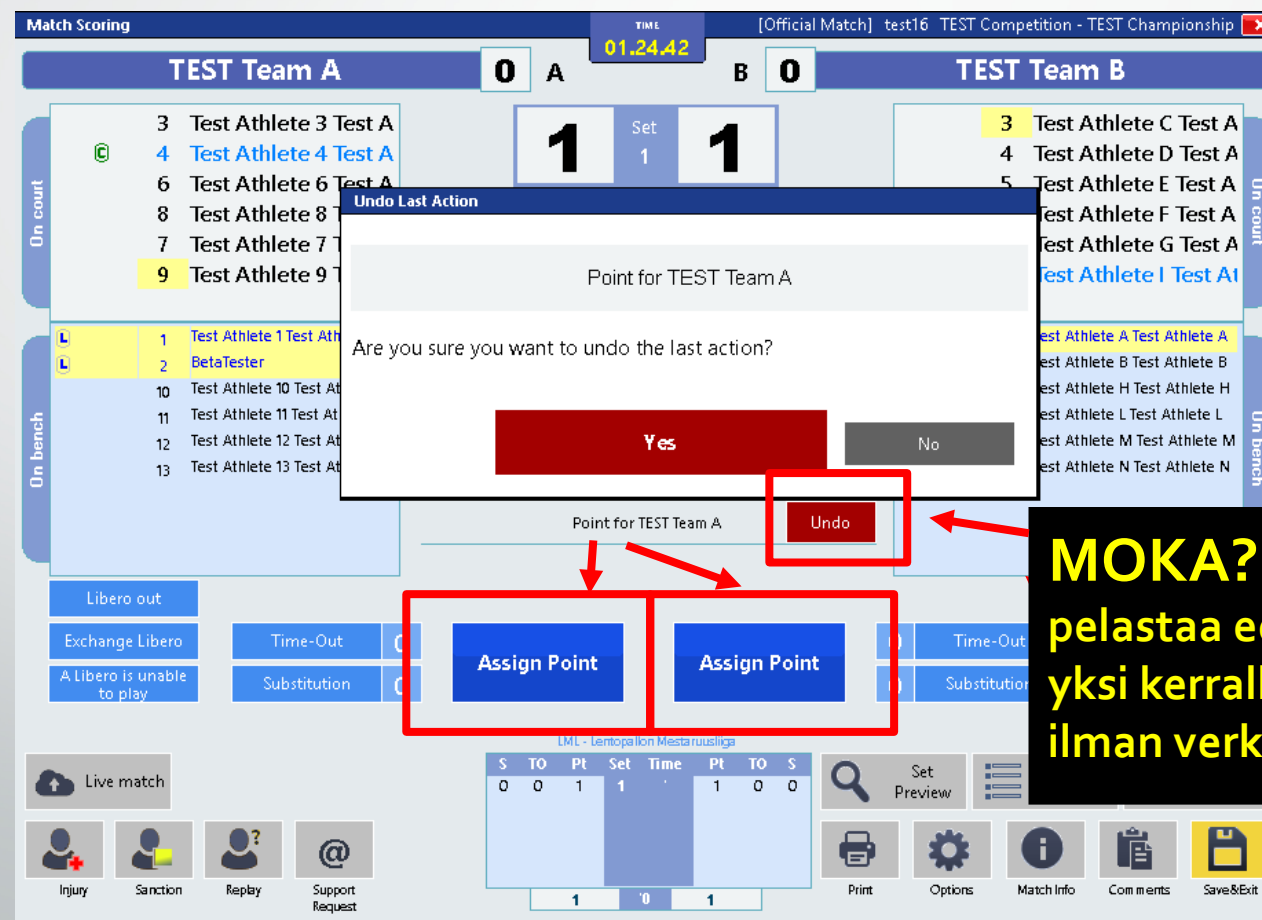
Match Scoring

TIME
01.24.42

[Official Match] test16 TEST Competition - TEST Championship

TEST Team A 0 A B 0 TEST Team B

On court

3 Test Athlete 3 Test A
4 Test Athlete 4 Test A
6 Test Athlete 6 Test A
8 Test Athlete 8 T
7 Test Athlete 7 T
9 Test Athlete 9 T

1 Set 1 1

3 Test Athlete C Test A
4 Test Athlete D Test A
5 Test Athlete E Test A
Test Athlete F Test A
Test Athlete G Test A
Test Athlete I Test At

On court

On bench

1 Test Athlete 1 Test Athl
2 BetaTester
10 Test Athlete 10 Test At
11 Test Athlete 11 Test At
12 Test Athlete 12 Test At
13 Test Athlete 13 Test At

est Athlete A Test Athlete A
est Athlete B Test Athlete B
est Athlete H Test Athlete H
est Athlete L Test Athlete L
est Athlete M Test Athlete M
est Athlete N Test Athlete N

On bench

Undo Last Action

Point for TEST Team A

Are you sure you want to undo the last action?

Yes No

Point for TEST Team A Undo

MOKA?
pelastaa e
yksi kerrall
ilman verk

Libero out
Exchange Libero
A Libero is unable to play
Time-Out 0
Substitution 0
Assign Point
Assign Point
0 Time-Out
0 Substitution

LML - Lentopallon Mestaruusliiga

| S | TO | Pt | Set | Time | Pt | TO | S |
|---|---|---|---|---|---|---|---|
| 0 | 0 | 1 | 1 | ' | 1 | 0 | 0 |
| | | 1 | '0 | | 1 | | |

Live match
Set Preview

Injury
Sanction
Replay
Support Request
Print
Options
Match Info
Comments
Save&Exit